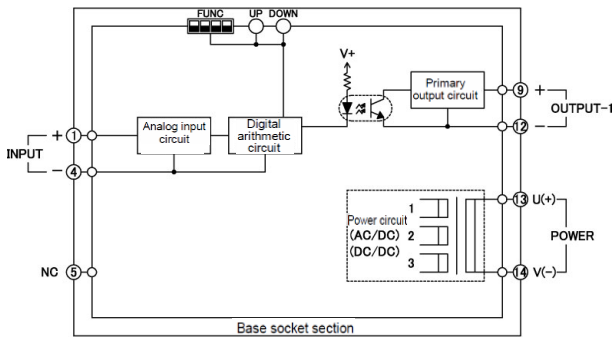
FUNC UP DOWN

V+

Primary output circuit

+ 9

12 –

OUTPUT-1

INPUT

+ 1

– 4

Analog input circuit

Digital arithmetic circuit

Power circuit (AC/DC) (DC/DC)

1

2

3

13 U(+)

14 V(–)

POWER

NC 5

Base socket section